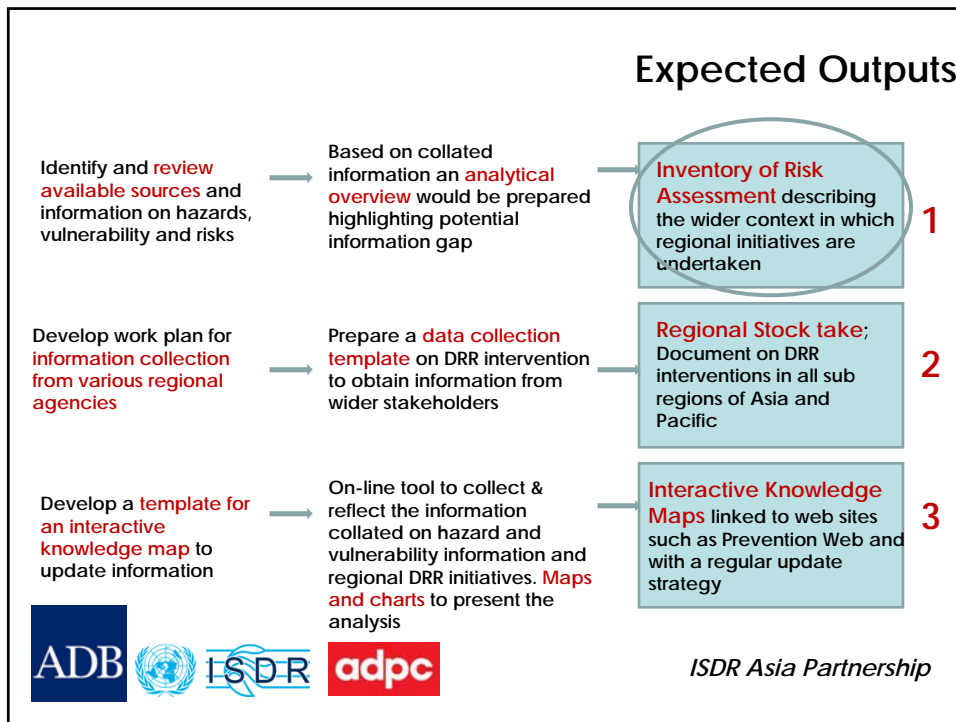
Expected Outputs

Identify and review available sources and information on hazards, vulnerability and risks

Based on collated information an analytical overview would be prepared highlighting potential information gap

Inventory of Risk Assessment describing the wider context in which regional initiatives are undertaken

1

Develop work plan for information collection from various regional agencies

Prepare a data collection template on DRR intervention to obtain information from wider stakeholders

Regional Stock take; Document on DRR interventions in all sub regions of Asia and Pacific

2

Develop a template for an interactive knowledge map to update information

On-line tool to collect & reflect the information collated on hazard and vulnerability information and regional DRR initiatives. Maps and charts to present the analysis

Interactive Knowledge Maps linked to web sites such as Prevention Web and with a regular update strategy

3

ADB ISDR adpc

ISDR Asia Partnership